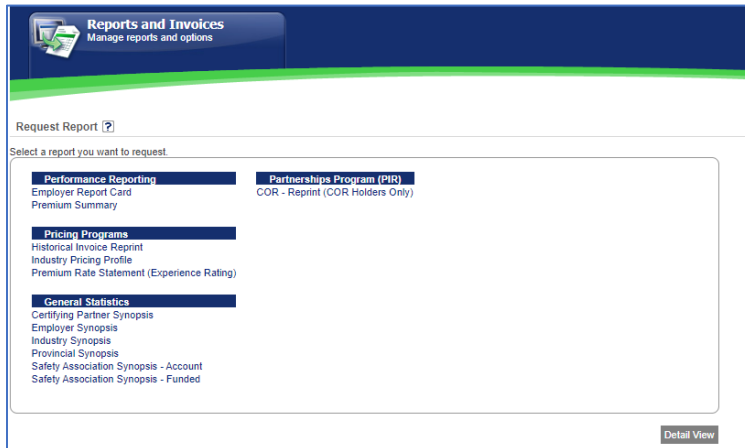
Reports and Invoices
Manage reports and options

Request Report ?

Select a report you want to request.

Performance Reporting
Employer Report Card
Premium Summary

Pricing Programs
Historical Invoice Reprint
Industry Pricing Profile
Premium Rate Statement (Experience Rating)

General Statistics
Certifying Partner Synopsis
Employer Synopsis
Industry Synopsis
Provincial Synopsis
Safety Association Synopsis - Account
Safety Association Synopsis - Funded

Partnerships Program (PIR)
COR - Reprint (COR Holders Only)

Detail View